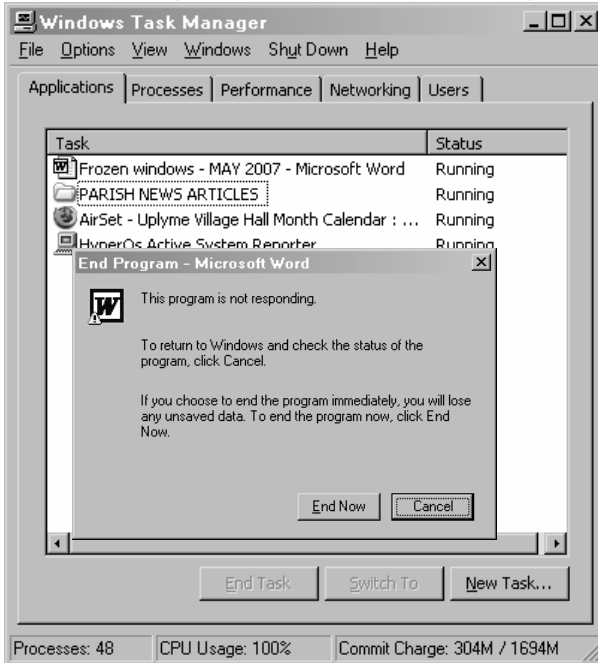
Windows Task Manager

File Options View Windows Shut Down Help

Applications | Processes | Performance | Networking | Users

| Task | Status |
|---|---|
| Frozen windows - MAY 2007 - Microsoft Word | Running |
| PARISH NEWS ARTICLES | Running |
| AirSet - Uplyme Village Hall Month Calendar : ... | Running |
| HyperOs Active System Reporter | Running |

End Program - Microsoft Word

This program is not responding.

To return to Windows and check the status of the program, click Cancel.

If you choose to end the program immediately, you will lose any unsaved data. To end the program now, click End Now.

End Now Cancel

End Task Switch To New Task...

Processes: 48 CPU Usage: 100% Commit Charge: 304M / 1694M